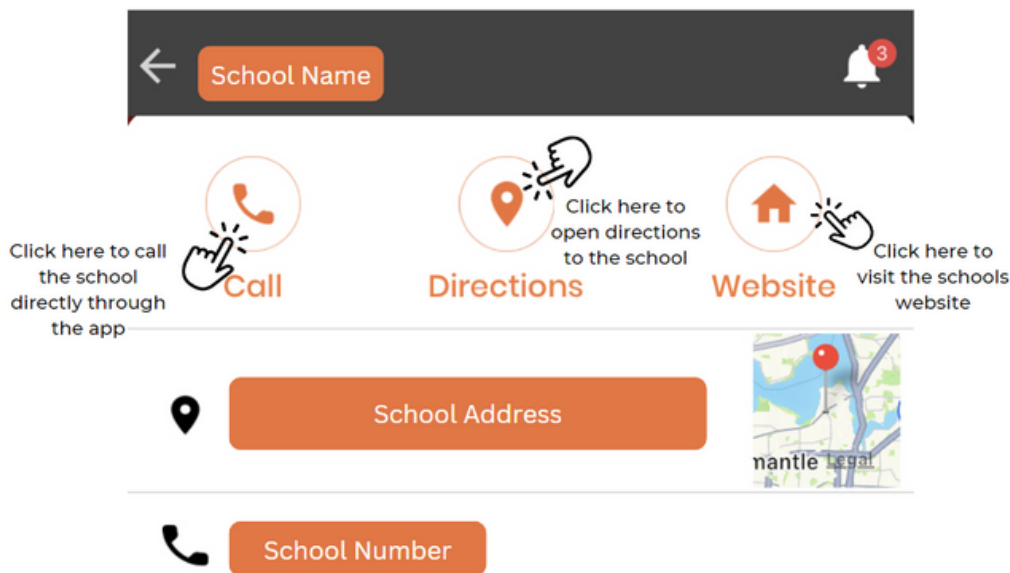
School Name

3

Call

Directions

Website

Click here to call the school directly through the app

Click here to open directions to the school

Click here to visit the schools website

School Address

mantle Legal

School Number